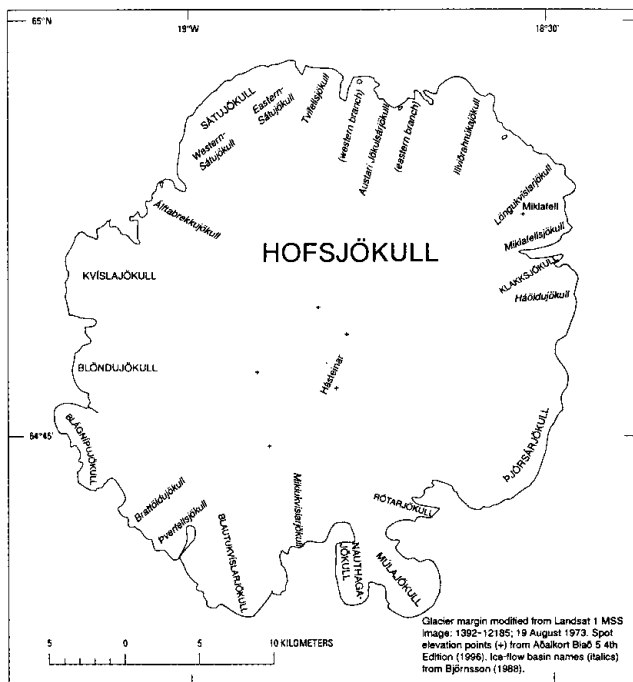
65°N

19°W

18°30'

SÁTUJÖKULL

Eastern-Sátujökull

Western-Sátujökull

Tvífellsjökull

(western branch)

Austari Jökulsárjökull

(eastern branch)

Illviðrahnúkajökull

Lónkvíslarjökull

Miklafell

Miklafellsjökull

Álftabrekkujökull

HOFSJÖKULL

KVÍSLAJÖKULL

KLAKKSJÖKULL

Háöldujökull

Hásteinar

BLÖNDUJÖKULL

BLÁGNÍPUJÖKULL

64°45'

ÞJÓRSÁRJÖKULL

Miklukvíslarjökull

Bratthöldujökull

Þverfellsjökull

BLAUTUKVÍSLARJÖKULL

RÓTARJÖKULL

NAUTHAGA-JÖKULL

MÚLAJÖKULL

5 0 5 10 KILOMETERS

Glacier margin modified from Landsat 1 MSS image: 1392-12185; 19 August 1973. Spot elevation points (+) from Aðalkort Blað 5 4th Edition (1996). Ice-flow basin names (italics) from Björnsson (1988).